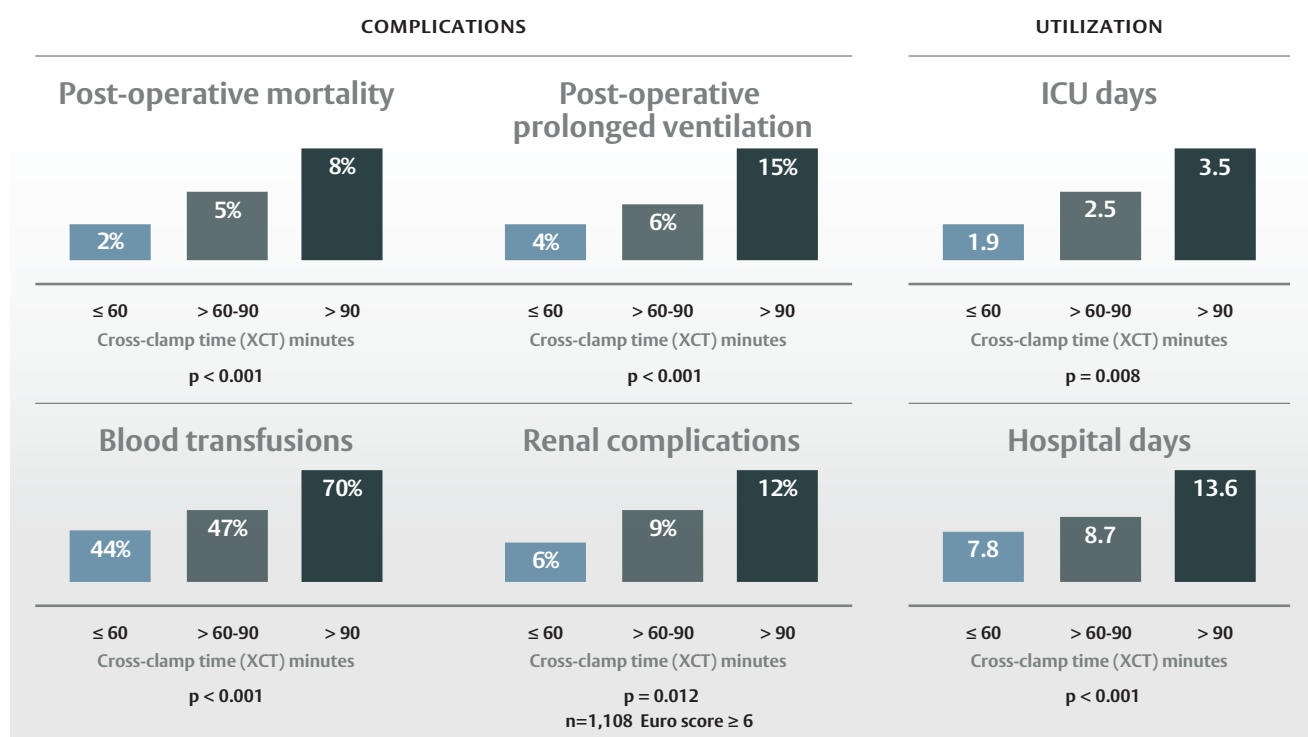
COMPLICATIONS

UTILIZATION

Post-operative mortality

2%
5%
8%

≤ 60
> 60-90
> 90
Cross-clamp time (XCT) minutes
p < 0.001

Post-operative prolonged ventilation

4%
6%
15%

≤ 60
> 60-90
> 90
Cross-clamp time (XCT) minutes
p < 0.001

ICU days

1.9
2.5
3.5

≤ 60
> 60-90
> 90
Cross-clamp time (XCT) minutes
p = 0.008

Blood transfusions

44%
47%
70%

≤ 60
> 60-90
> 90
Cross-clamp time (XCT) minutes
p < 0.001

Renal complications

6%
9%
12%

≤ 60
> 60-90
> 90
Cross-clamp time (XCT) minutes
p = 0.012
n=1,108 Euro score ≥ 6

Hospital days

7.8
8.7
13.6

≤ 60
> 60-90
> 90
Cross-clamp time (XCT) minutes
p < 0.001